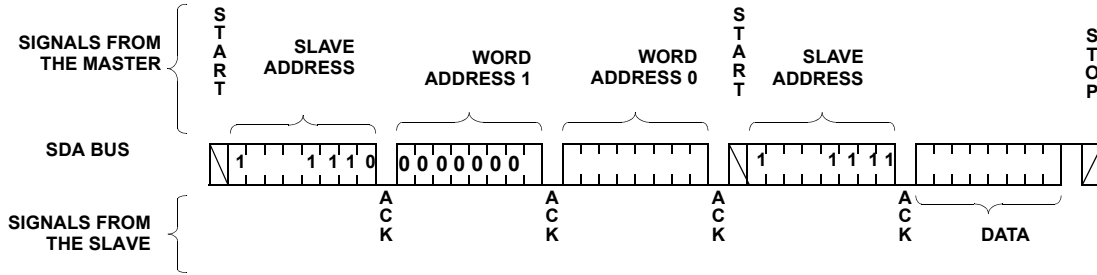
SIGNALS FROM THE MASTER

S T A R T

SLAVE ADDRESS

WORD ADDRESS 1

WORD ADDRESS 0

S T A R T

SLAVE ADDRESS

S T O P

SDA BUS

1 1 1 1 0

0 0 0 0 0 0 0

1 1 1 1 1

A C K

A C K

A C K

A C K

SIGNALS FROM THE SLAVE

DATA